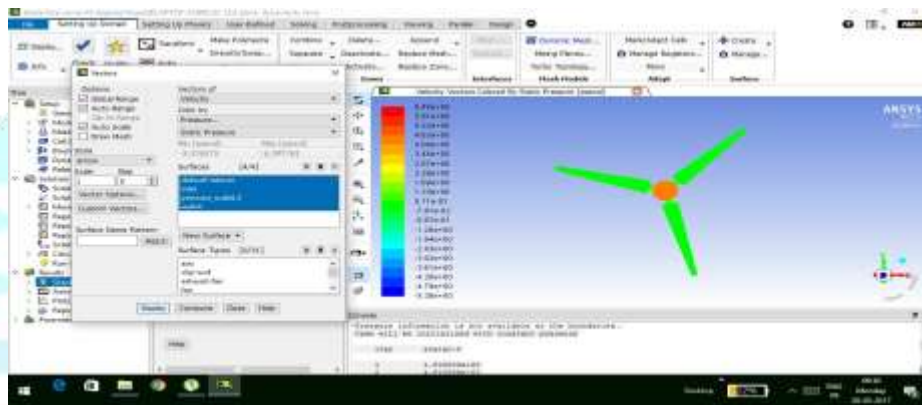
File | Setting Up Domain | Setting Up Physics | User-Defined | Solving | Postprocessing | Viewing | Parallel | Design

Vectors

Options
Global Range
Auto Range
Auto Scale

Vectors of
Velocity
Color by
Pressure...
Static Pressure

Style
arrow
Scale
Skip

Vector Options...
Custom Vectors...

Surfaces

Surface Name Pattern
Match

New Surface
Surface Types

Display | Compute | Close | Help

Velocity Vectors Colored By Static Pressure (pascal)

ANSYS

Console

Help